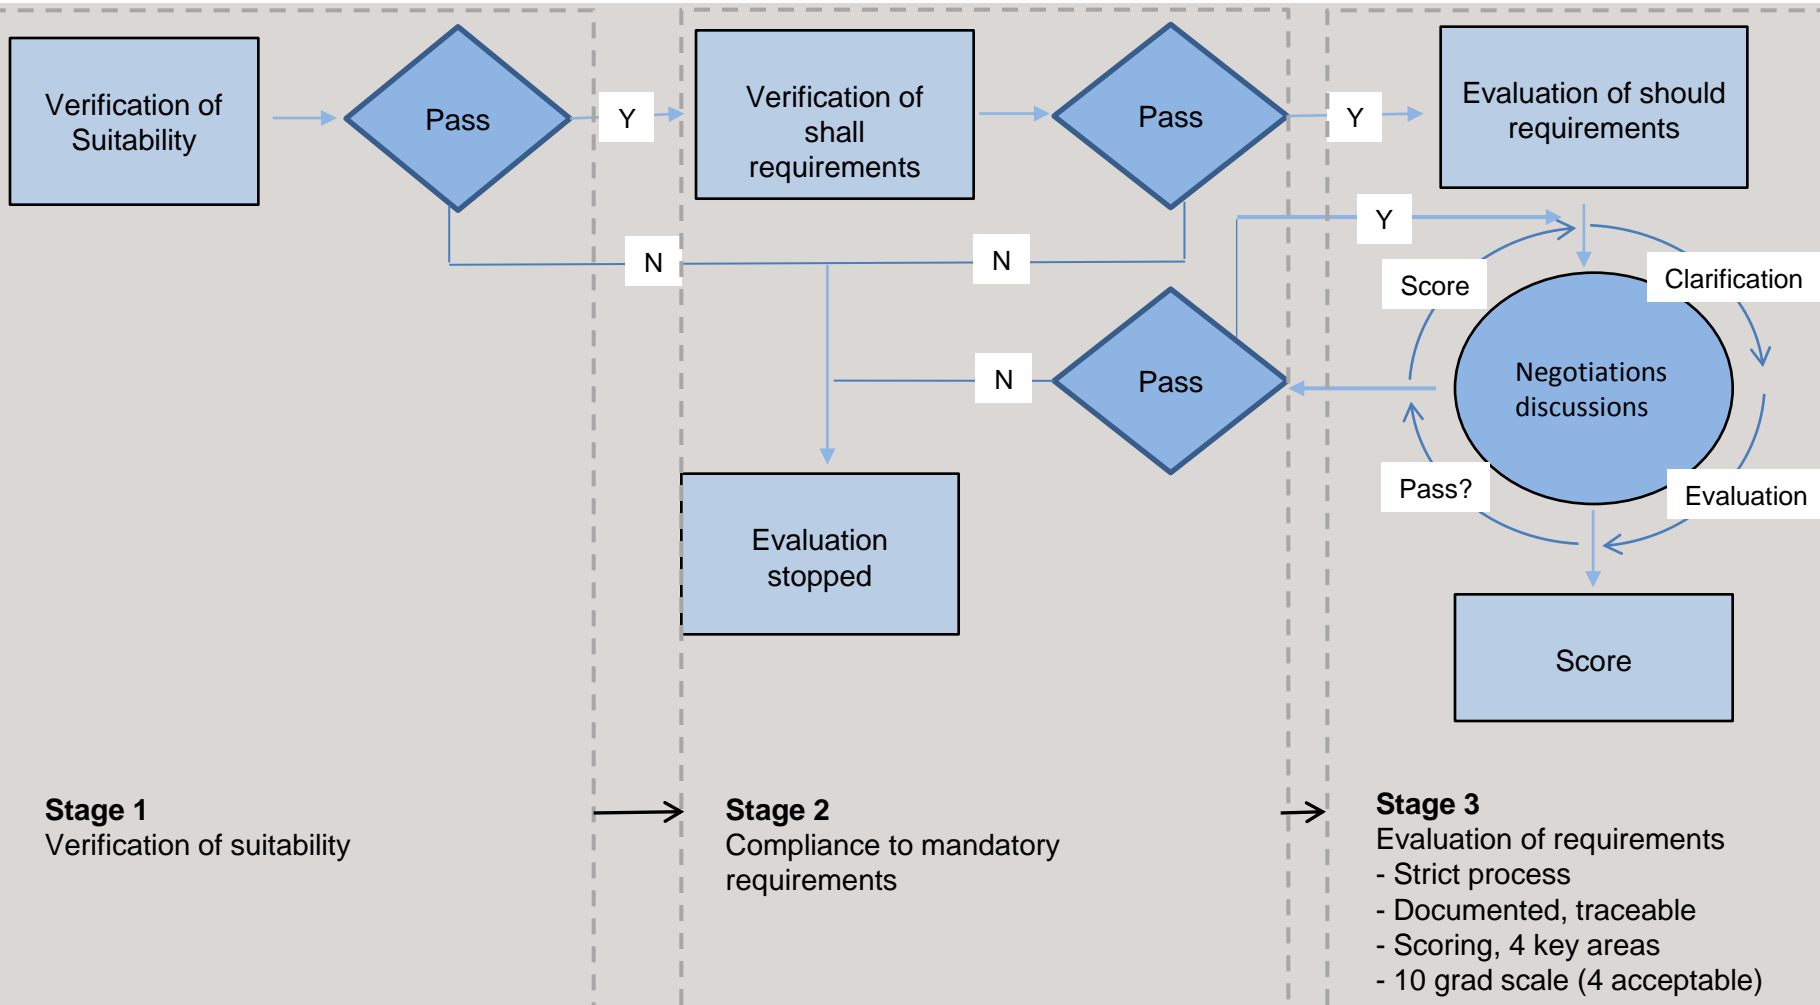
Verification of Suitability

Pass

Y

N

Verification of shall requirements

Pass

N

Y

Evaluation of should requirements

Y

Score

Clarification

Negotiations discussions

N

Pass

Pass?

Evaluation

Evaluation stopped

Score

**Stage 1**
Verification of suitability

**Stage 2**
Compliance to mandatory requirements

**Stage 3**
Evaluation of requirements
- Strict process
- Documented, traceable
- Scoring, 4 key areas
- 10 grad scale (4 acceptable)